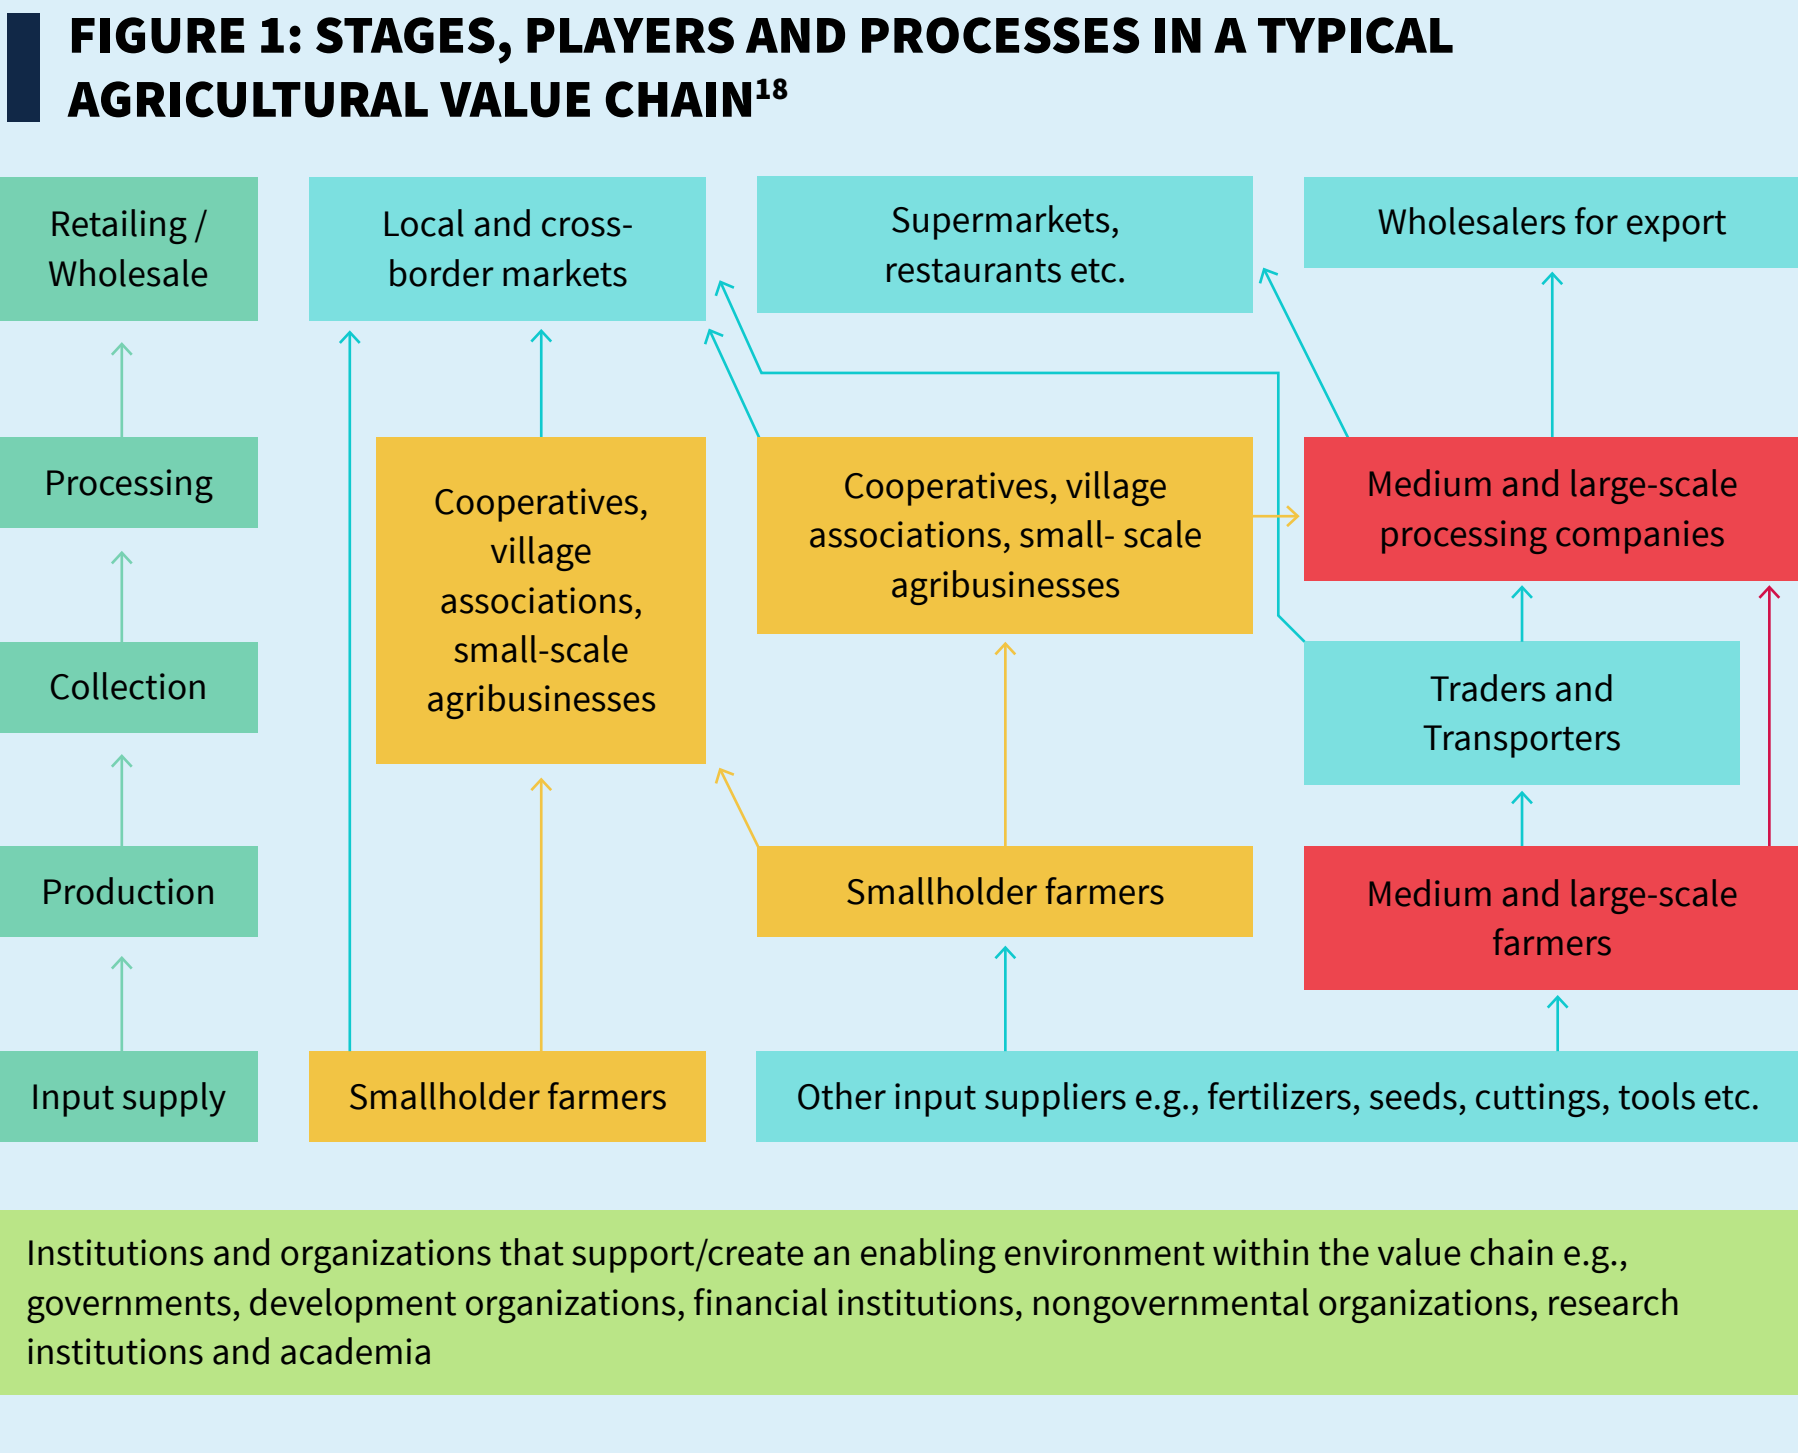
FIGURE 1: STAGES, PLAYERS AND PROCESSES IN A TYPICAL AGRICULTURAL VALUE CHAIN$^{18}$

Retailing / Wholesale

Local and cross-border markets

Supermarkets, restaurants etc.

Wholesalers for export

Processing

Cooperatives, village associations, small-scale agribusinesses

Cooperatives, village associations, small- scale agribusinesses

Medium and large-scale processing companies

Collection

Traders and Transporters

Production

Smallholder farmers

Medium and large-scale farmers

Input supply

Smallholder farmers

Other input suppliers e.g., fertilizers, seeds, cuttings, tools etc.

Institutions and organizations that support/create an enabling environment within the value chain e.g., governments, development organizations, financial institutions, nongovernmental organizations, research institutions and academia